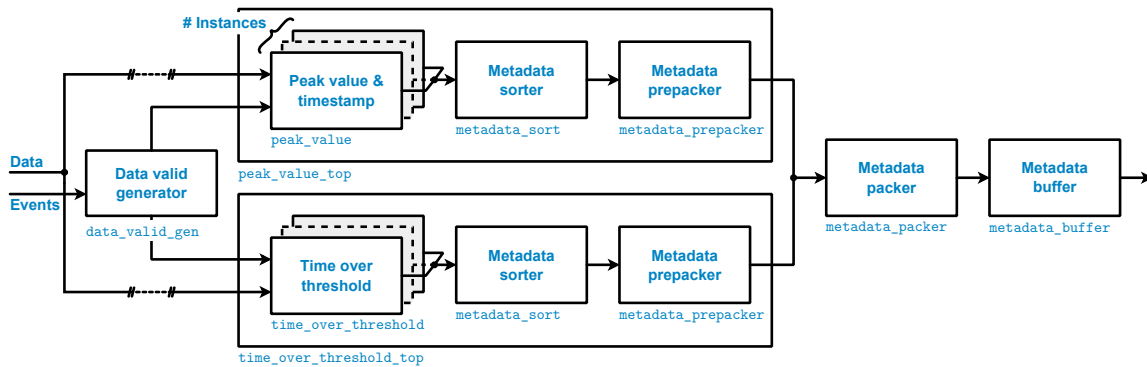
# Instances

Data

Events

Data valid generator

data_valid_gen

Peak value & timestamp

peak_value

Metadata sorter

metadata_sort

Metadata prepacker

metadata_prepacker

peak_value_top

Time over threshold

time_over_threshold

Metadata sorter

metadata_sort

Metadata prepacker

metadata_prepacker

time_over_threshold_top

Metadata packer

metadata_packer

Metadata buffer

metadata_buffer